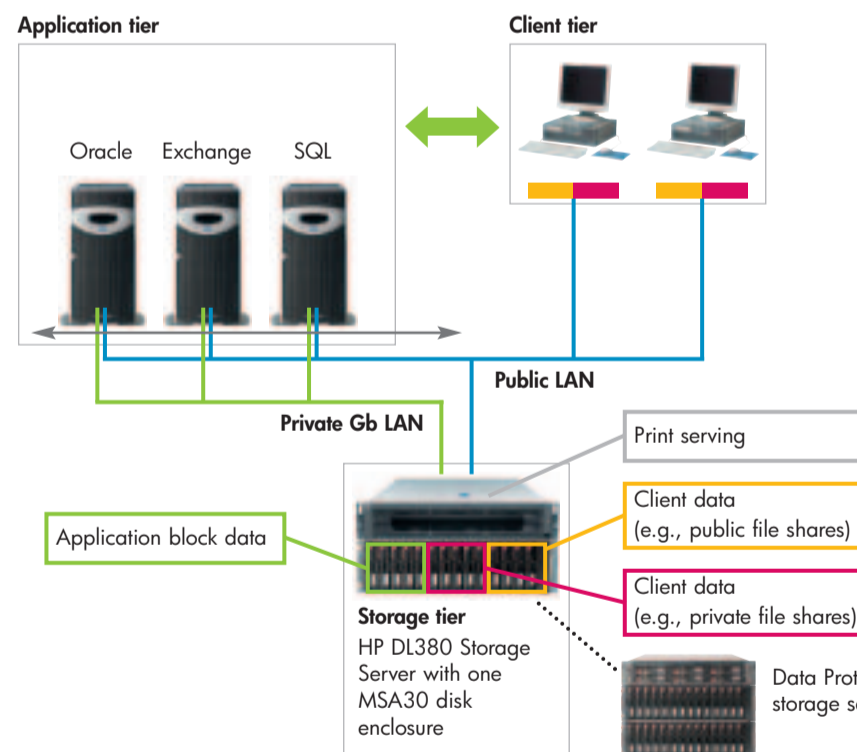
Application tier

Client tier

Oracle

Exchange

SQL

Public LAN

Private Gb LAN

Print serving

Client data
(e.g., public file shares)

Application block data

Client data
(e.g., private file shares)

Storage tier
HP DL380 Storage Server with one MSA30 disk enclosure

Data Prot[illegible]
storage s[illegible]